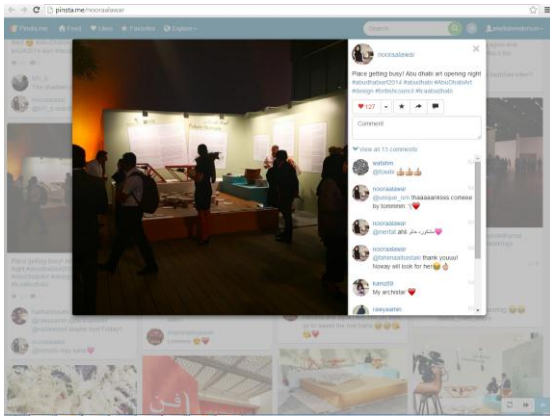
pinsta.me/nooraalawar

Pinsta.me  Feed  Likes  Favorites  Explore

nooraalawar

Place getting busy! Abu dhabi art opening night #abudhabiart2014 #abudhabi #AbuDhabiArt #design #britishcouncil #teamwork

127

Comment

View all 11 comments

wafahm
@fawlr

nooraalawar
@unique_om thaaaaaanksss comeee by tomorrow

nooraalawar
@mertat ahk شكراً، حبيبتي

nooraalawar
@fatmaalhashmi thank youuu! Noway will look for her

kanz89
My archistar

raeyaamr